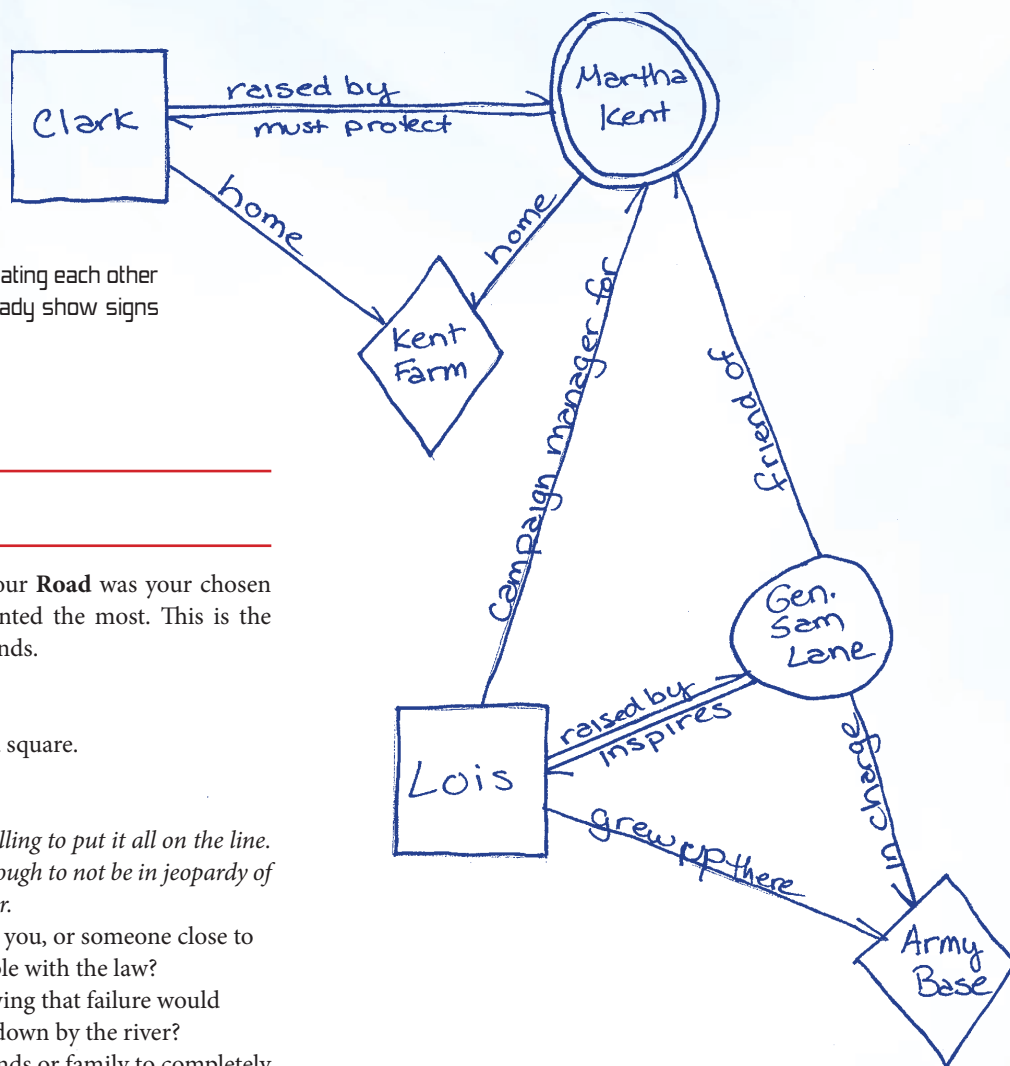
Clark

raised by

must protect

Martha Kent

home

home

ating each other
ady show signs

Kent Farm

Campaign manager for

friend of

our **Road** was your chosen
nted the most. This is the
nds.

Gen. Sam Lane

square.

raised by

inspires

in charge

Lois

lling to put it all on the line.
ough to not be in jeopardy of
r.

grew up there

you, or someone close to
le with the law?
ving that failure would
down by the river?
nds or family to completely

Army Base